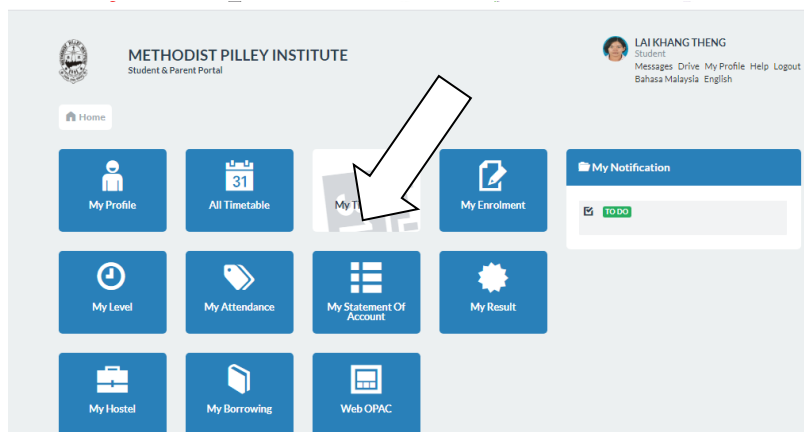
METHODIST PILLEY INSTITUTE
Student & Parent Portal

LAI KHANG THENG
Student
Messages Drive My Profile Help Logout
Bahasa Malaysia English

Home

My Profile

31
All Timetable

My T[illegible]

My Enrolment

My Notification

TO DO

My Level

My Attendance

My Statement Of Account

My Result

My Hostel

My Borrowing

Web OPAC